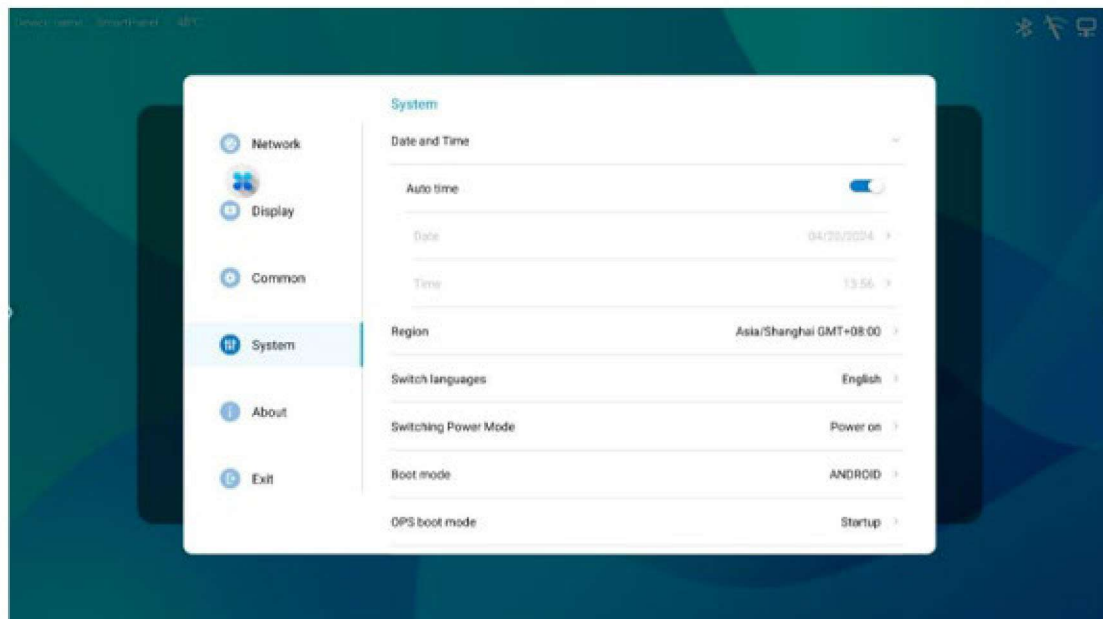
Device name: SmartPanel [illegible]

Network

Display

Common

System

About

Exit

System

Date and Time

Auto time

Date 04/20/2024

Time 13:56

Region Asia/Shanghai GMT+08:00

Switch languages English

Switching Power Mode Power on

Boot mode ANDROID

OPS boot mode Startup